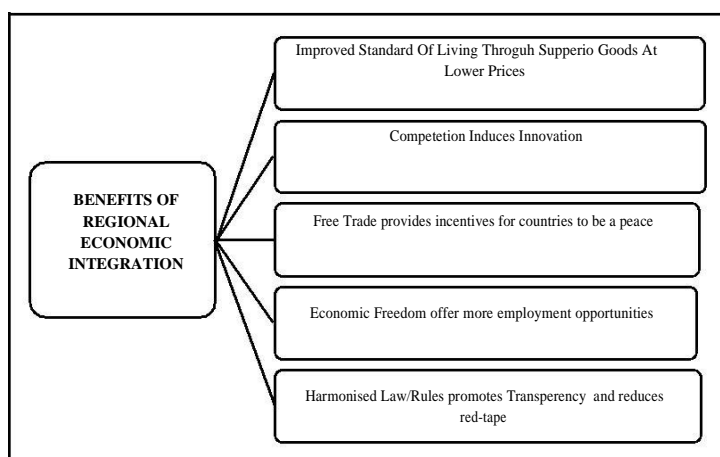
BENEFITS OF REGIONAL ECONOMIC INTEGRATION

Improved Standard Of Living Throguh Supperio Goods At Lower Prices

Competetion Induces Innovation

Free Trade provides incentives for countries to be a peace

Economic Freedom offer more employment opportunities

Harmonised Law/Rules promotes Transperency and reduces red-tape